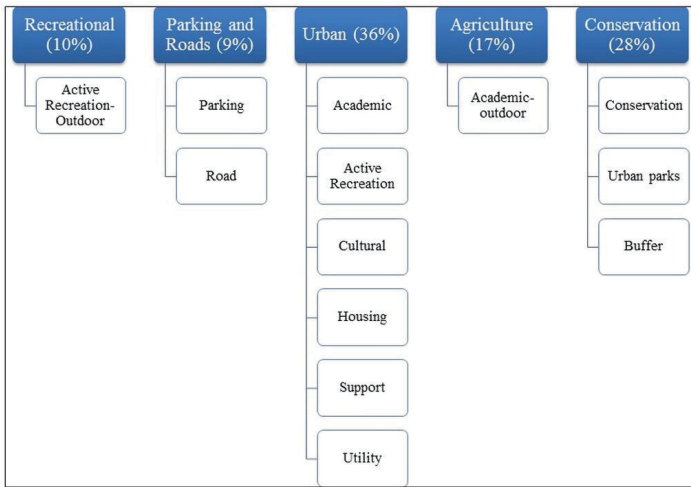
Recreational (10%)

Active Recreation-Outdoor

Parking and Roads (9%)

Parking

Road

Urban (36%)

Academic

Active Recreation

Cultural

Housing

Support

Utility

Agriculture (17%)

Academic-outdoor

Conservation (28%)

Conservation

Urban parks

Buffer